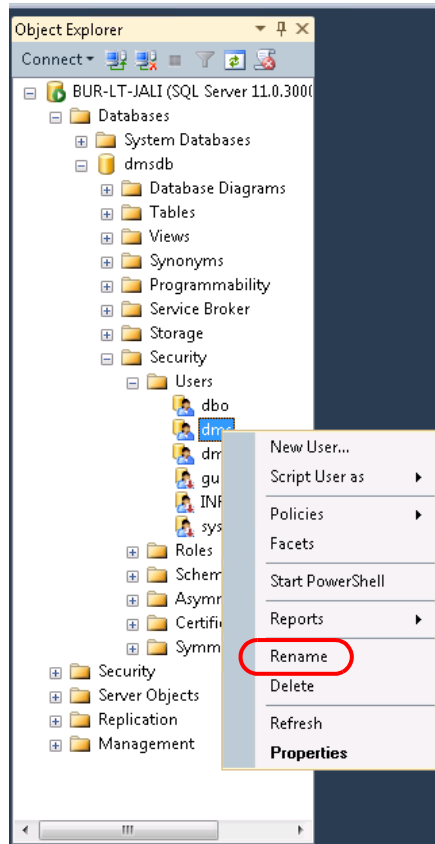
Object Explorer
Connect
BUR-LT-JALI (SQL Server 11.0.300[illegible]
Databases
System Databases
dmsdb
Database Diagrams
Tables
Views
Synonyms
Programmability
Service Broker
Storage
Security
Users
dbo
dm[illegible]
dm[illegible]
gu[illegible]
INF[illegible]
sys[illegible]
Roles
Schem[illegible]
Asymm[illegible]
Certifi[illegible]
Symm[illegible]
Security
Server Objects
Replication
Management

New User...
Script User as
Policies
Facets
Start PowerShell
Reports
Rename
Delete
Refresh
Properties